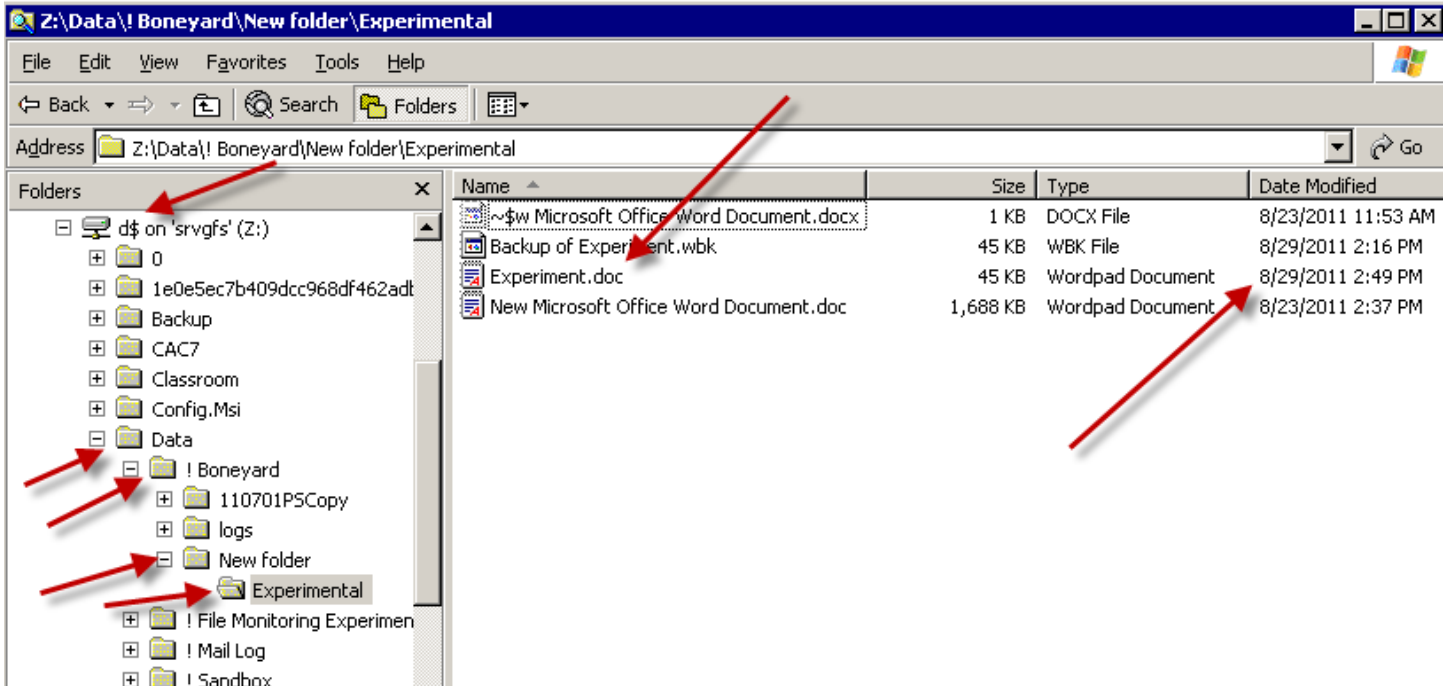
Z:\Data\! Boneyard\New folder\Experimental

File Edit View Favorites Tools Help

Back Search Folders

Address Z:\Data\! Boneyard\New folder\Experimental Go

Folders

d$ on 'srvgfs' (Z:)
0
1e0e5ec7b409dcc968df462adb
Backup
CAC7
Classroom
Config.Msi
Data
! Boneyard
110701PSCopy
logs
New folder
Experimental
! File Monitoring Experimen
! Mail Log
! Sandbox

| Name | Size | Type | Date Modified |
|---|---|---|---|
| ~$w Microsoft Office Word Document.docx | 1 KB | DOCX File | 8/23/2011 11:53 AM |
| Backup of Experiment.wbk | 45 KB | WBK File | 8/29/2011 2:16 PM |
| Experiment.doc | 45 KB | Wordpad Document | 8/29/2011 2:49 PM |
| New Microsoft Office Word Document.doc | 1,688 KB | Wordpad Document | 8/23/2011 2:37 PM |